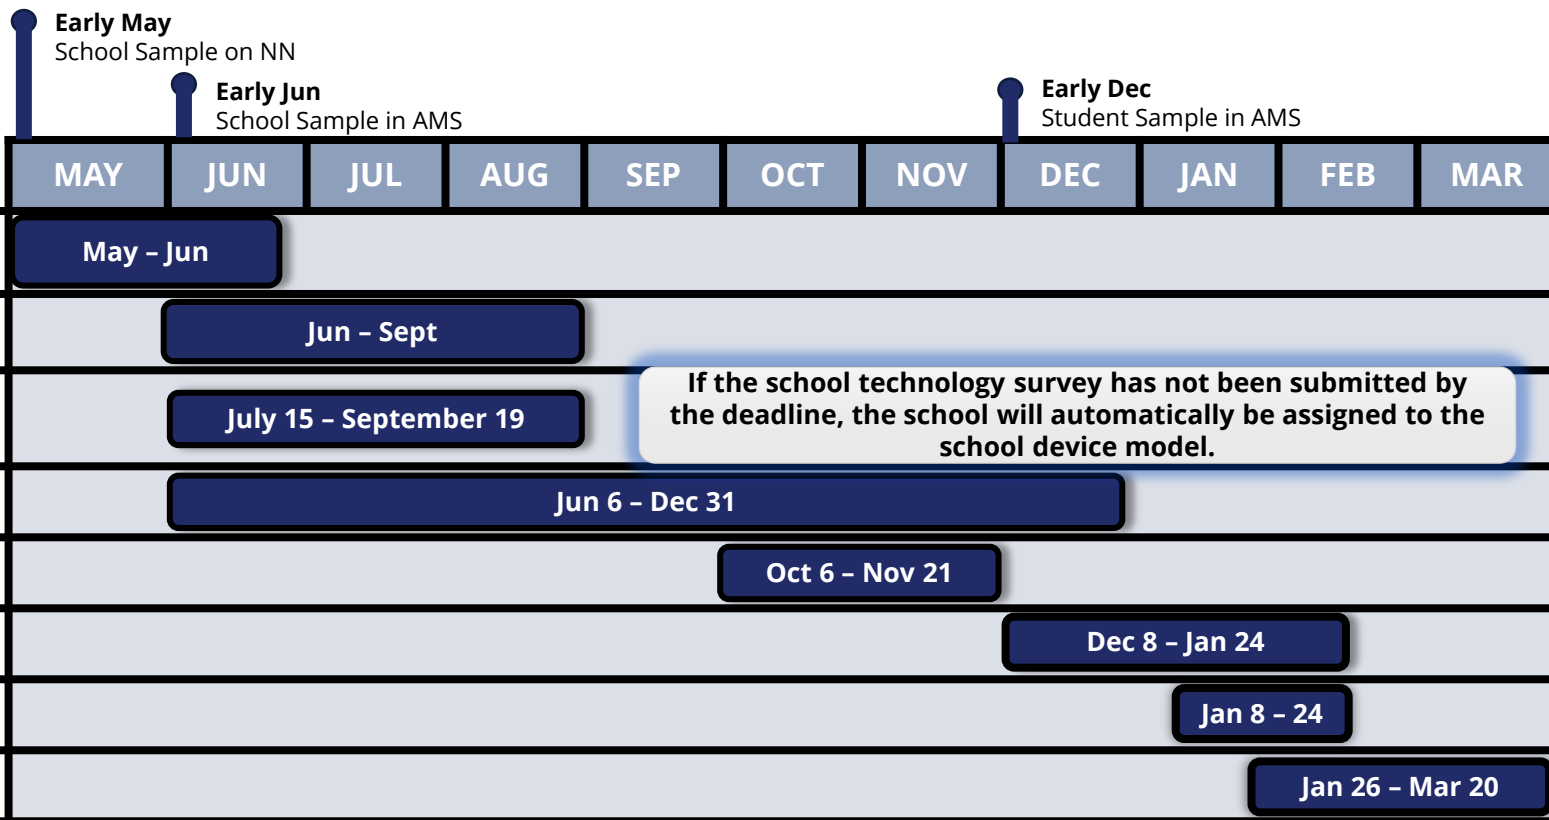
**Early May**
School Sample on NN

**Early Jun**
School Sample in AMS

**Early Dec**
Student Sample in AMS

| MAY | JUN | JUL | AUG | SEP | OCT | NOV | DEC | JAN | FEB | MAR |
|---|---|---|---|---|---|---|---|---|---|---|

May – Jun

Jun – Sept

July 15 – September 19

If the school technology survey has not been submitted by the deadline, the school will automatically be assigned to the school device model.

Jun 6 – Dec 31

Oct 6 – Nov 21

Dec 8 – Jan 24

Jan 8 – 24

Jan 26 – Mar 20